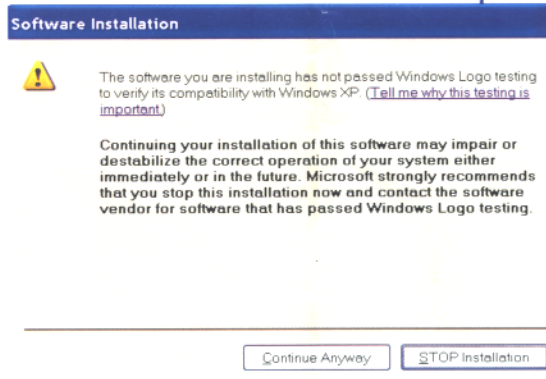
Software Installation

The software you are installing has not passed Windows Logo testing to verify its compatibility with Windows XP. (Tell me why this testing is important.)

Continuing your installation of this software may impair or destabilize the correct operation of your system either immediately or in the future. Microsoft strongly recommends that you stop this installation now and contact the software vendor for software that has passed Windows Logo testing.

Continue Anyway

STOP Installation